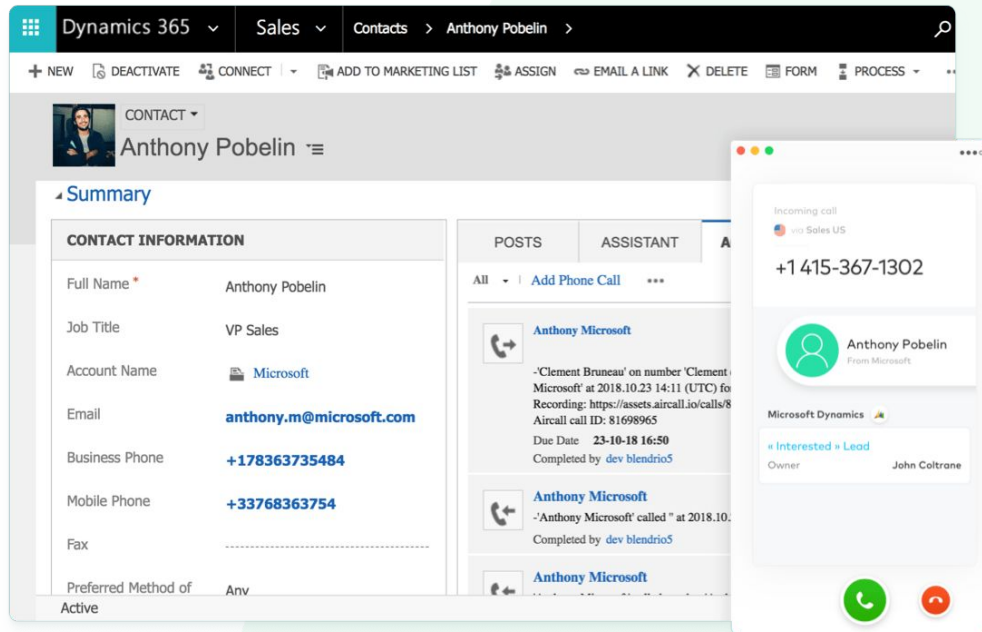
Dynamics 365 Sales Contacts > Anthony Pobelin >

+ NEW DEACTIVATE CONNECT ADD TO MARKETING LIST ASSIGN EMAIL A LINK DELETE FORM PROCESS

CONTACT
Anthony Pobelin

Summary

CONTACT INFORMATION

| Full Name * | Anthony Pobelin |
|---|---|
| Job Title | VP Sales |
| Account Name | Microsoft |
| Email | anthony.m@microsoft.com |
| Business Phone | +178363735484 |
| Mobile Phone | +33768363754 |
| Fax | |
| Preferred Method of | Any |

POSTS ASSISTANT A

All Add Phone Call •••

Anthony Microsoft
-'Clement Bruneau' on number 'Clement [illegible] Microsoft' at 2018.10.23 14:11 (UTC) fo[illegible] Recording: https://assets.aircall.io/calls/8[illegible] Aircall call ID: 81698965
Due Date 23-10-18 16:50
Completed by dev blendrio5

Anthony Microsoft
-'Anthony Microsoft' called '' at 2018.10.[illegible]
Completed by dev blendrio5

Anthony Microsoft

Active

Incoming call
via Sales US
+1 415-367-1302

Anthony Pobelin
From Microsoft

Microsoft Dynamics
« Interested » Lead
Owner John Coltrane